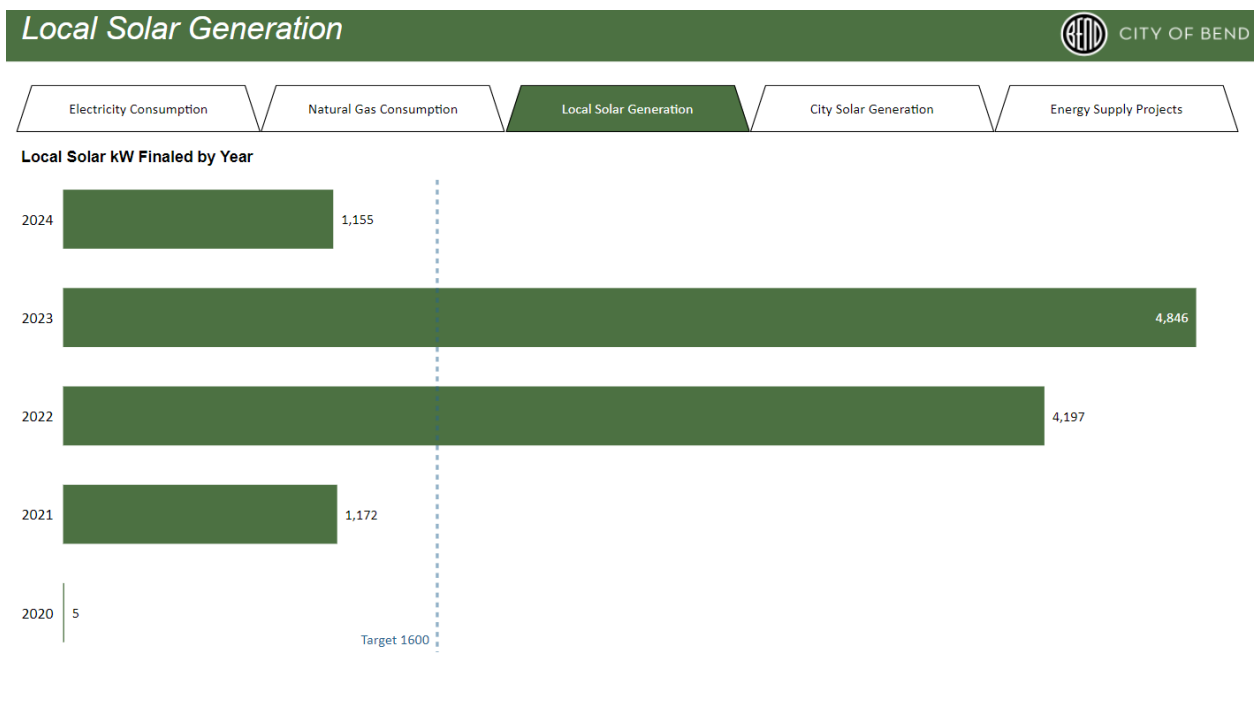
Local Solar Generation

BEND CITY OF BEND

Electricity Consumption

Natural Gas Consumption

Local Solar Generation

City Solar Generation

Energy Supply Projects

Local Solar kW Finaled by Year

2024 1,155

2023 4,846

2022 4,197

2021 1,172

2020 5

Target 1600